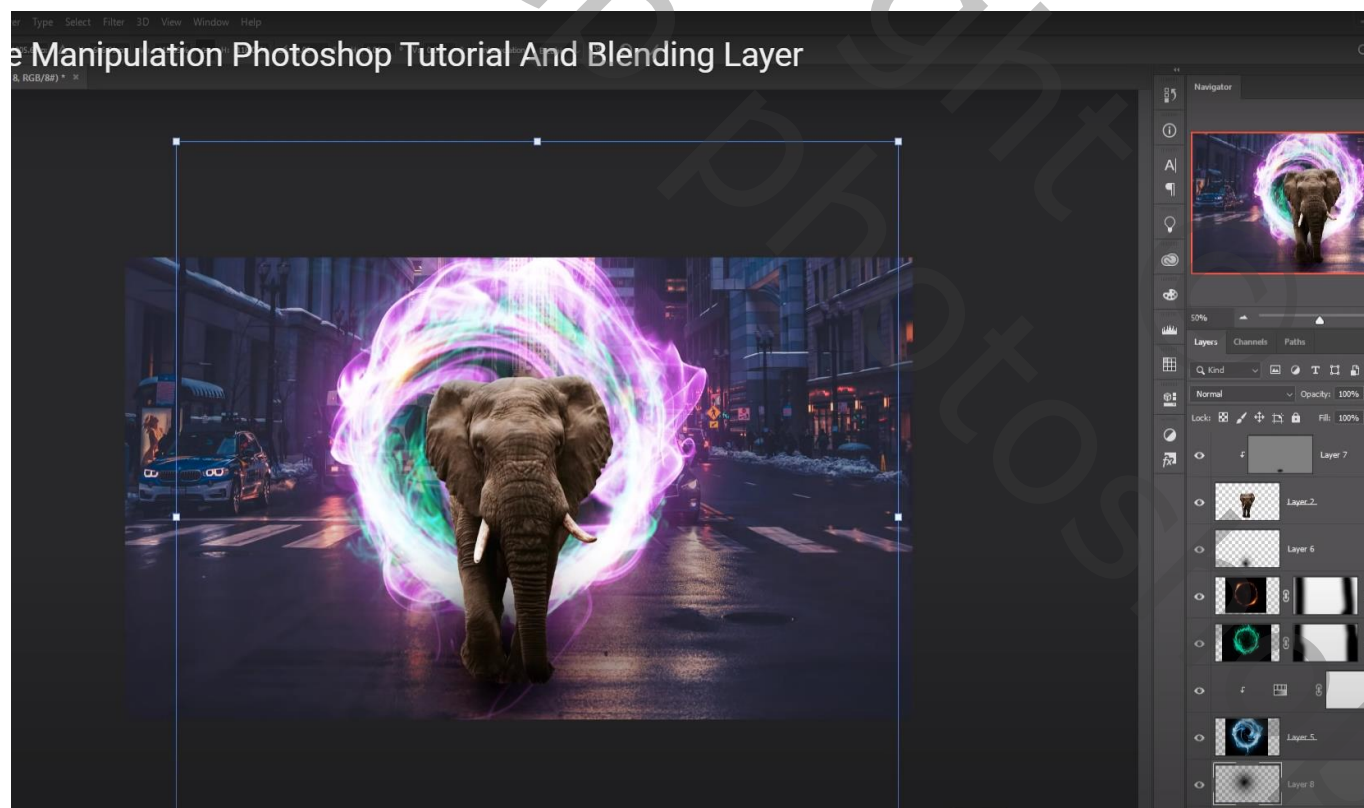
er Type Select Filter 3D View Window Help

e Manipulation Photoshop Tutorial And Blending Layer

8, RGB/8#) * ×

Navigator

50%

Layers Channels Paths

Q Kind

Normal

Opacity: 100%

Lock:

Fill: 100%

Layer 7

Layer 2

Layer 6

Layer 5

Layer 8